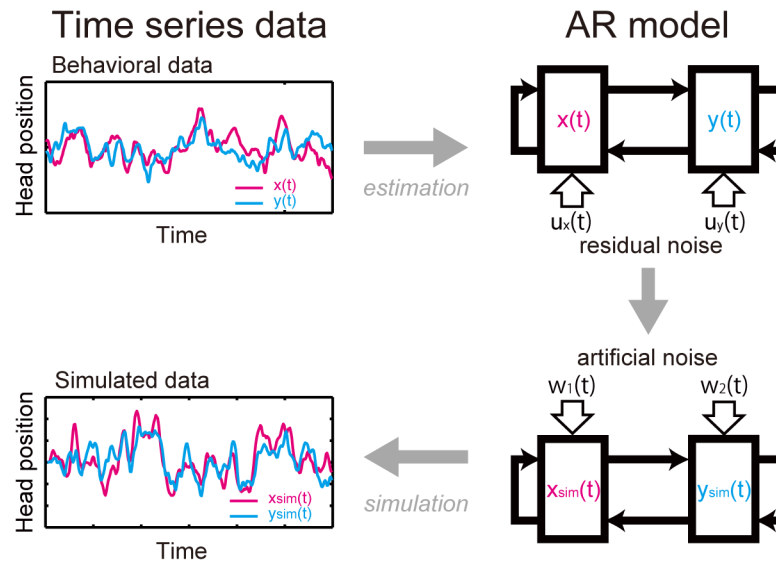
Time series data

Behavioral data

Head position

x(t)
y(t)

Time

estimation

AR model

x(t)

y(t)

$u_x(t)$

$u_y(t)$

residual noise

artificial noise

$w_1(t)$

$w_2(t)$

$x_{sim}(t)$

$y_{sim}(t)$

simulation

Simulated data

Head position

$x_{sim}(t)$
$y_{sim}(t)$

Time